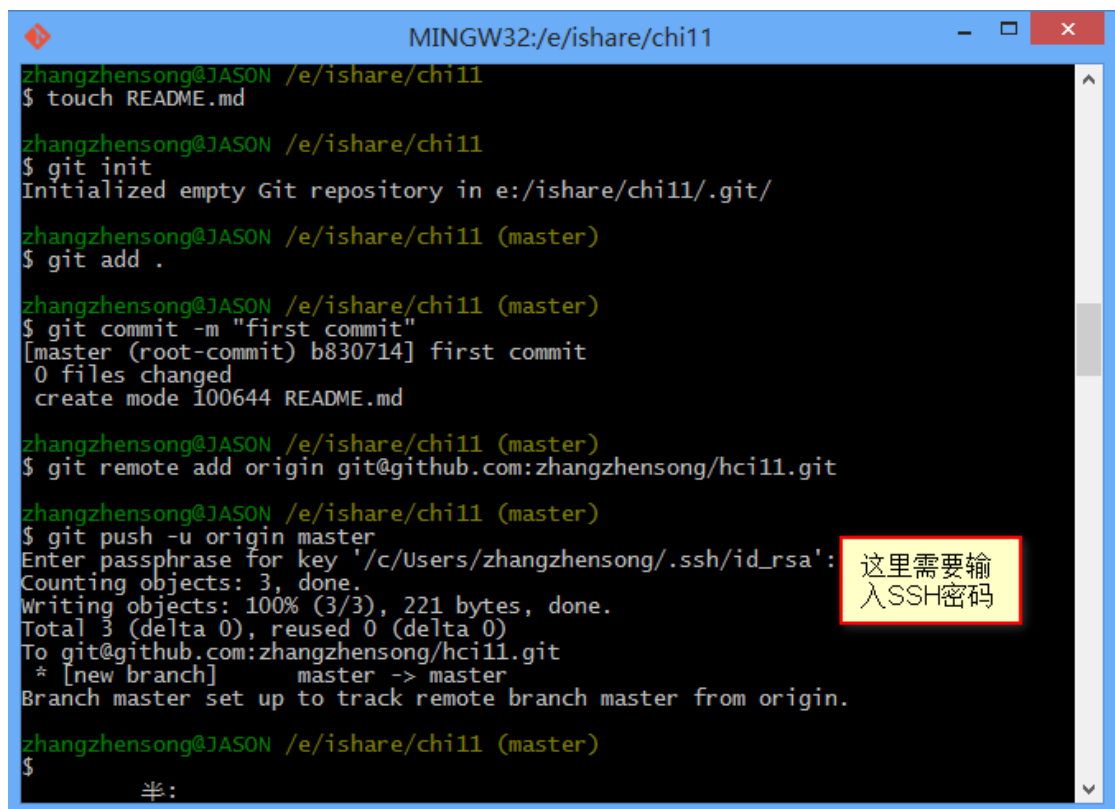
MINGW32:/e/ishare/chi11

zhangzhensong@JASON /e/ishare/chi11
$ touch README.md

zhangzhensong@JASON /e/ishare/chi11
$ git init
Initialized empty Git repository in e:/ishare/chi11/.git/

zhangzhensong@JASON /e/ishare/chi11 (master)
$ git add .

zhangzhensong@JASON /e/ishare/chi11 (master)
$ git commit -m "first commit"
[master (root-commit) b830714] first commit
 0 files changed
 create mode 100644 README.md

zhangzhensong@JASON /e/ishare/chi11 (master)
$ git remote add origin git@github.com:zhangzhensong/hci11.git

zhangzhensong@JASON /e/ishare/chi11 (master)
$ git push -u origin master
Enter passphrase for key '/c/Users/zhangzhensong/.ssh/id_rsa':
Counting objects: 3, done.
Writing objects: 100% (3/3), 221 bytes, done.
Total 3 (delta 0), reused 0 (delta 0)
To git@github.com:zhangzhensong/hci11.git
 * [new branch]      master -> master
Branch master set up to track remote branch master from origin.

zhangzhensong@JASON /e/ishare/chi11 (master)
$
半:

这里需要输入SSH密码